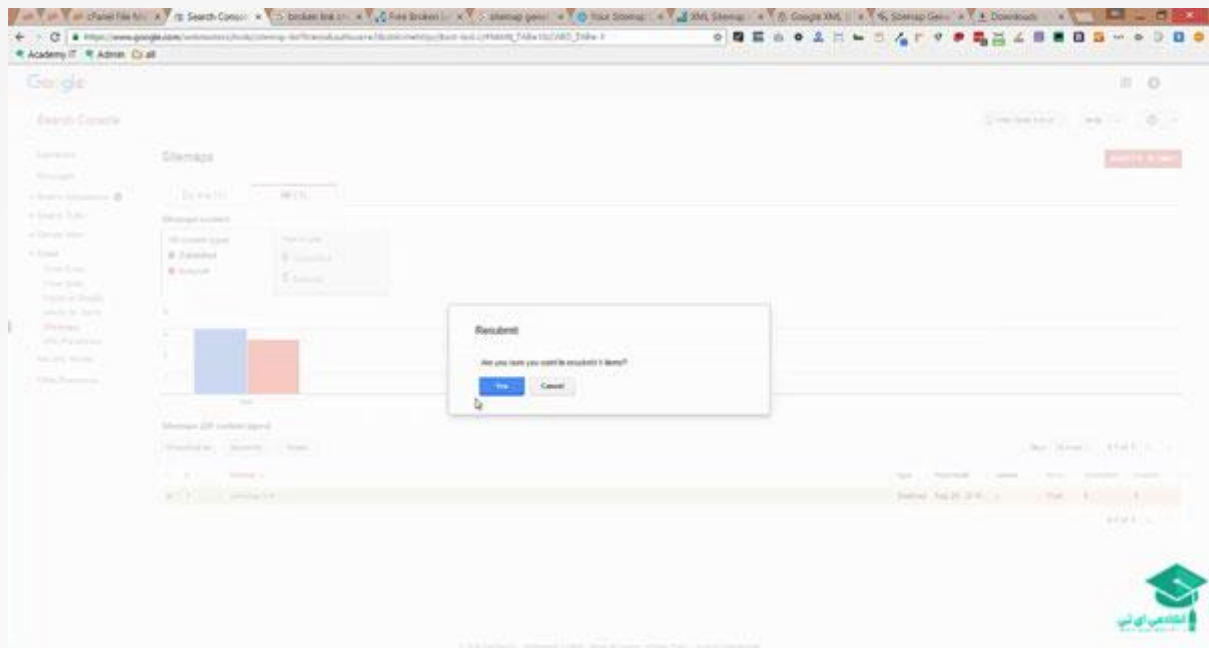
cPanel File M | Search Conso | broken link | Free Broken | sitemap gen | Your Sitemap | XML Sitemap | Google XML | Sitemap Gen | Downloads

https://www.google.com/webmasters/tools/sitemap-list

Academy IT | Admin | all

Google

Search Console

Sitemaps

Resubmit

Are you sure you want to resubmit 1 items?

Yes | Cancel

Sitemaps